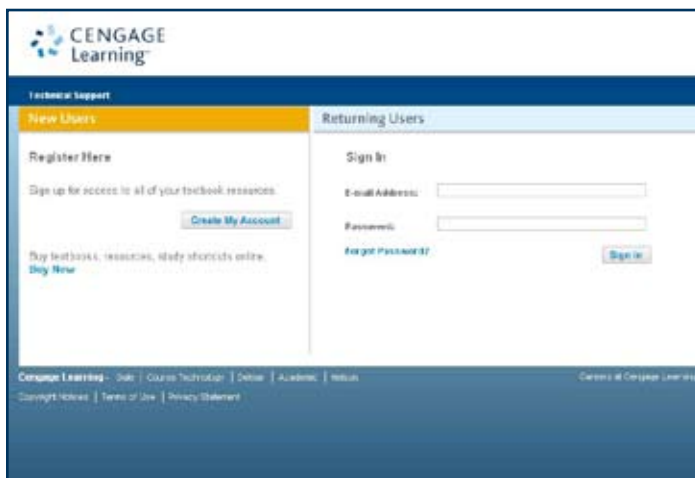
CENGAGE Learning

Technical Support

New Users

Register Here

Sign up for access to all of your textbook resources.

Create My Account

Buy textbooks, resources, study shortcuts online.
Buy Now

Returning Users

Sign In

E-mail Address:

Password:

Forgot Password?

Sign In

Cengage Learning - Gale | Course Technology | Delmar | Academic | Nelson

Careers at Cengage Learning

Copyright Notices | Terms of Use | Privacy Statement